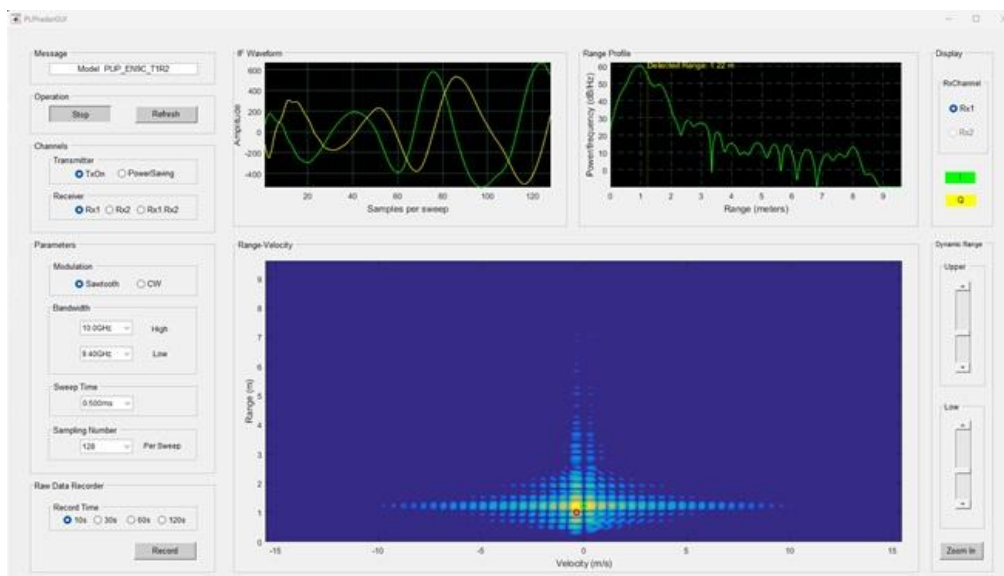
PUPradarGUI

Message
Model PUP_EN9C_T1R2

Operation
Stop
Refresh

Channels
Transmitter
TxOn
PowerSaving
Receiver
Rx1
Rx2
Rx1 Rx2

Parameters
Modulation
Sawtooth
CW
Bandwidth
10.0GHz
High
9.40GHz
Low
Sweep Time
0.500ms
Sampling Number
128
Per Sweep

Raw Data Recorder
Record Time
10s
30s
60s
120s
Record

IF Waveform
Amplitude
600
400
200
0
-200
-400
20
40
60
80
100
120
Samples per sweep

Range Profile
Detected Range: 1.22 m
Power/frequency (dB/Hz)
60
50
40
30
20
10
0
0
1
2
3
4
5
6
7
8
9
Range (meters)

Display
RxChannel
Rx1
Rx2
I
Q

Range-Velocity
Range (m)
9
8
7
6
5
4
3
2
1
0
-15
-10
-5
0
5
10
15
Velocity (m/s)

Dynamic Range
Upper
Low
Zoom In